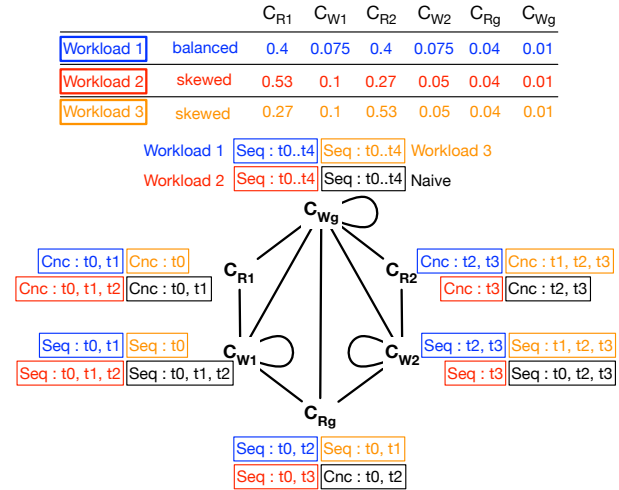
| | | $C_{R1}$ | $C_{W1}$ | $C_{R2}$ | $C_{W2}$ | $C_{Rg}$ | $C_{Wg}$ |
|---|---|---|---|---|---|---|---|
| Workload 1 | balanced | 0.4 | 0.075 | 0.4 | 0.075 | 0.04 | 0.01 |
| Workload 2 | skewed | 0.53 | 0.1 | 0.27 | 0.05 | 0.04 | 0.01 |
| Workload 3 | skewed | 0.27 | 0.1 | 0.53 | 0.05 | 0.04 | 0.01 |

Workload 1 Seq : t0..t4 Seq : t0..t4 Workload 3
Workload 2 Seq : t0..t4 Seq : t0..t4 Naive

$C_{Wg}$

Cnc : t0, t1 Cnc : t0
Cnc : t0, t1, t2 Cnc : t0, t1

$C_{R1}$

Cnc : t2, t3 Cnc : t1, t2, t3
Cnc : t3 Cnc : t2, t3

$C_{R2}$

Seq : t0, t1 Seq : t0
Seq : t0, t1, t2 Seq : t0, t1, t2

$C_{W1}$

Seq : t2, t3 Seq : t1, t2, t3
Seq : t3 Seq : t0, t2, t3

$C_{W2}$

$C_{Rg}$

Seq : t0, t2 Seq : t0, t1
Seq : t0, t3 Cnc : t0, t2